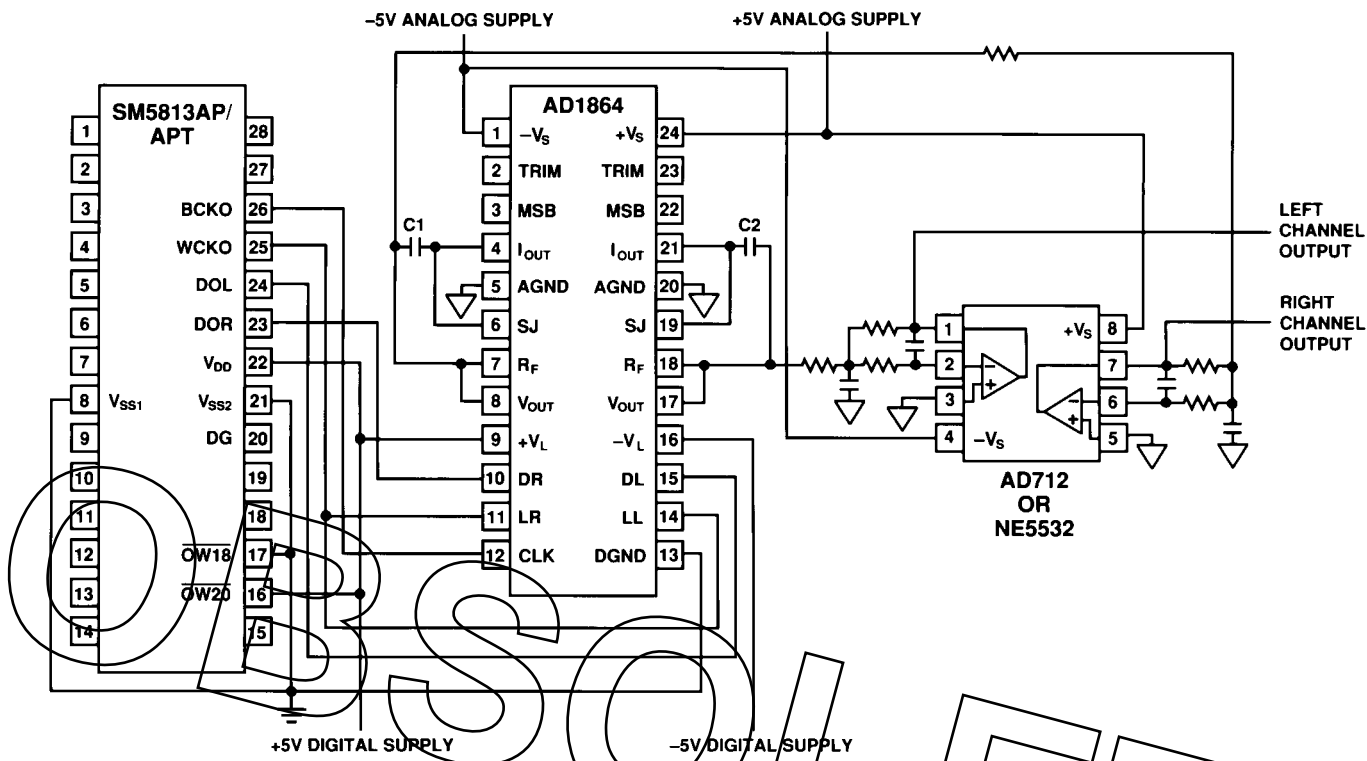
–5V ANALOG SUPPLY

+5V ANALOG SUPPLY

SM5813AP/
APT

1
2
3
4
5
6
7
8
9
10
11
12
13
14

28
27
BCKO 26
WCKO 25
DOL 24
DOR 23
$V_{DD}$ 22
$V_{SS1}$
$V_{SS2}$ 21
DG 20
19
18
$\overline{OW18}$ 17
$\overline{OW20}$ 16
15

AD1864

1 $-V_S$
2 TRIM
3 MSB
4 $I_{OUT}$
5 AGND
6 SJ
7 $R_F$
8 $V_{OUT}$
9 $+V_L$
10 DR
11 LR
12 CLK

$+V_S$ 24
TRIM 23
MSB 22
$I_{OUT}$ 21
AGND 20
SJ 19
$R_F$ 18
$V_{OUT}$ 17
$-V_L$ 16
DL 15
LL 14
DGND 13

C1
C2

LEFT CHANNEL OUTPUT

RIGHT CHANNEL OUTPUT

1
2
3
4 $-V_S$
$+V_S$ 8
7
6
5

AD712
OR
NE5532

+5V DIGITAL SUPPLY

–5V DIGITAL SUPPLY